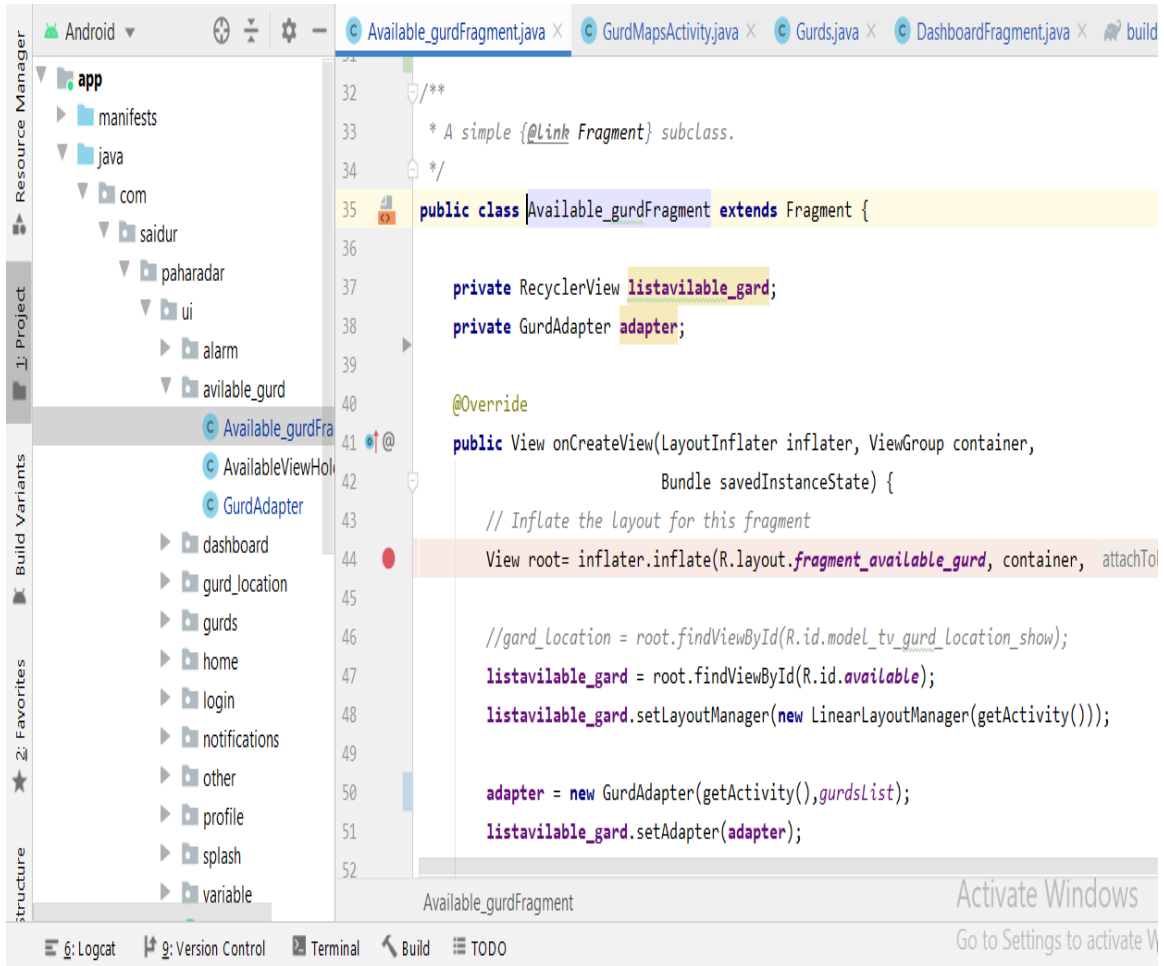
Resource Manager
1: Project
Build Variants
2: Favorites
Structure

Android ▾

app
manifests
java
com
saidur
paharadar
ui
alarm
avilable_gurd
Available_gurdFra
AvailableViewHol
GurdAdapter
dashboard
gurd_location
gurds
home
login
notifications
other
profile
splash
variable

Available_gurdFragment.java × GurdMapsActivity.java × Gurds.java × DashboardFragment.java × build

32 /**
33 * A simple {@link Fragment} subclass.
34 */
35 public class Available_gurdFragment extends Fragment {
36
37 private RecyclerView listavilable_gard;
38 private GurdAdapter adapter;
39
40 @Override
41 public View onCreateView(LayoutInflater inflater, ViewGroup container,
42 Bundle savedInstanceState) {
43 // Inflate the layout for this fragment
44 View root= inflater.inflate(R.layout.fragment_available_gurd, container, attachTo
45
46 //gard_location = root.findViewById(R.id.model_tv_gurd_location_show);
47 listavilable_gard = root.findViewById(R.id.available);
48 listavilable_gard.setLayoutManager(new LinearLayoutManager(getActivity()));
49
50 adapter = new GurdAdapter(getActivity(),gurdsList);
51 listavilable_gard.setAdapter(adapter);
52

Available_gurdFragment

Activate Windows
Go to Settings to activate W

6: Logcat 9: Version Control Terminal Build TODO